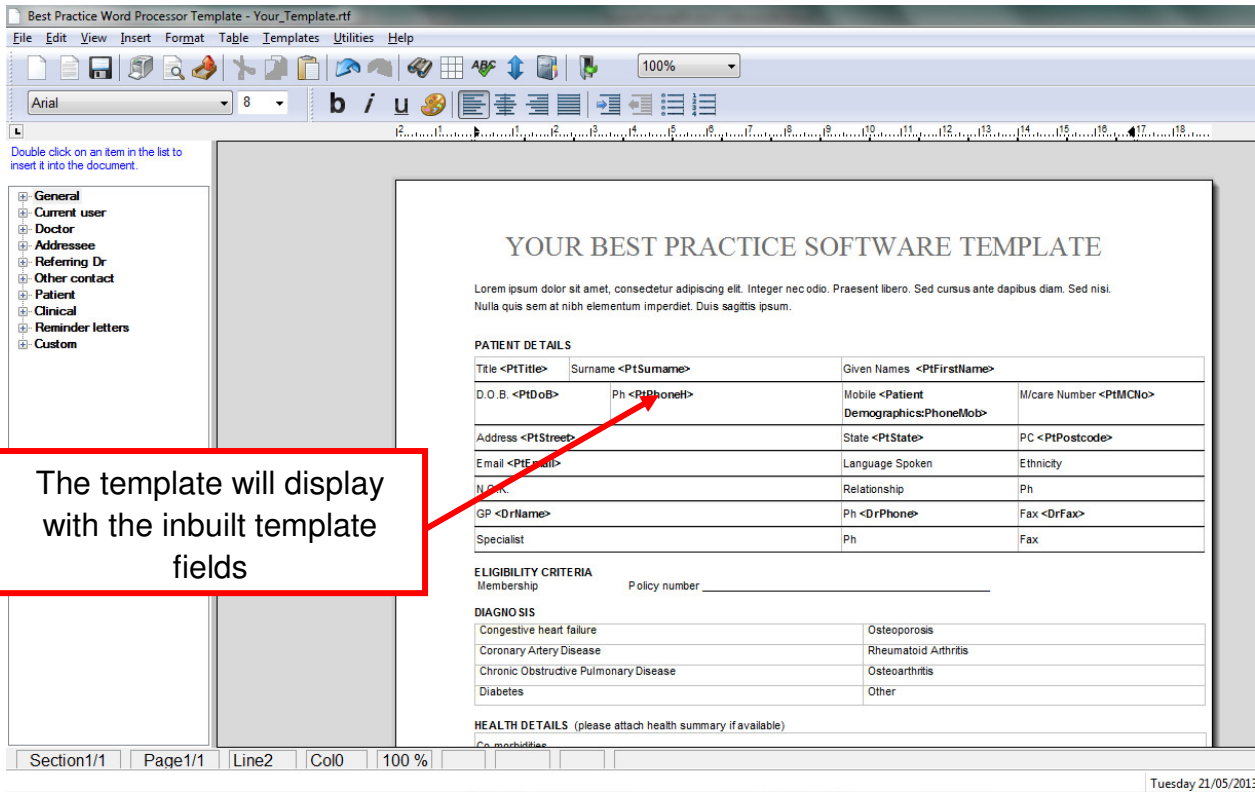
Best Practice Word Processor Template - Your_Template.rtf

File Edit View Insert Format Table Templates Utilities Help

100%

Arial 8

b i u

L

2 1 1 2 3 4 5 6 7 8 9 10 11 12 13 14 15 16 17 18

Double click on an item in the list to insert it into the document.

General
Current user
Doctor
Addressee
Referring Dr
Other contact
Patient
Clinical
Reminder letters
Custom

YOUR BEST PRACTICE SOFTWARE TEMPLATE

Lorem ipsum dolor sit amet, consectetur adipiscing elit. Integer nec odio. Praesent libero. Sed cursus ante dapibus diam. Sed nisi. Nulla quis sem at nibh elementum imperdiet. Duis sagittis ipsum.

PATIENT DETAILS

| Title <PtTitle> | Surname <PtSurname> | Given Names <PtFirstName> | |
|---|---|---|---|
| D.O.B. <PtDoB> | Ph <PtPhoneH> | Mobile <Patient Demographics:PhoneMob> | M/care Number <PtMCNo> |
| Address <PtStreet> | | State <PtState> | PC <PtPostcode> |
| Email <PtEmail> | | Language Spoken | Ethnicity |
| N.O.K. | | Relationship | Ph |
| GP <DrName> | | Ph <DrPhone> | Fax <DrFax> |
| Specialist | | Ph | Fax |

The template will display with the inbuilt template fields

ELIGIBILITY CRITERIA
Membership Policy number ____________________

DIAGNOSIS

| Congestive heart failure | Osteoporosis |
|---|---|
| Coronary Artery Disease | Rheumatoid Arthritis |
| Chronic Obstructive Pulmonary Disease | Osteoarthritis |
| Diabetes | Other |

HEALTH DETAILS (please attach health summary if available)

Co-morbidities

Section1/1 Page1/1 Line2 Col0 100 %

Tuesday 21/05/2013